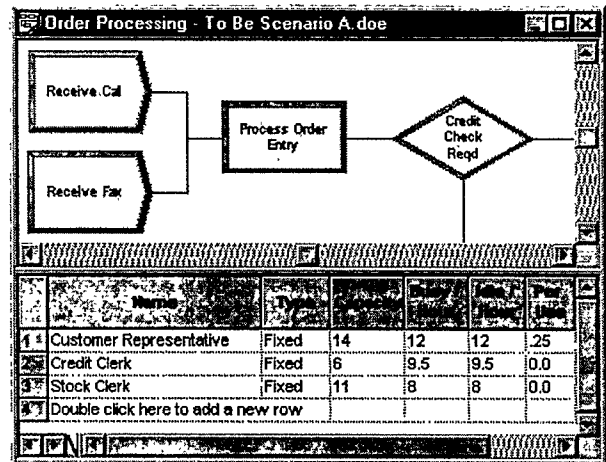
Order Processing - To Be Scenario A.doe

Receive Call

Receive Fax

Process Order Entry

Credit Check Reqd

| | Name | Type | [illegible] | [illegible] | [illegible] | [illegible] |
|---|---|---|---|---|---|---|
| 1 | Customer Representative | Fixed | 14 | 12 | 12 | .25 |
| 2 | Credit Clerk | Fixed | 6 | 9.5 | 9.5 | 0.0 |
| 3 | Stock Clerk | Fixed | 11 | 8 | 8 | 0.0 |
| 4 | Double click here to add a new row | | | | | |